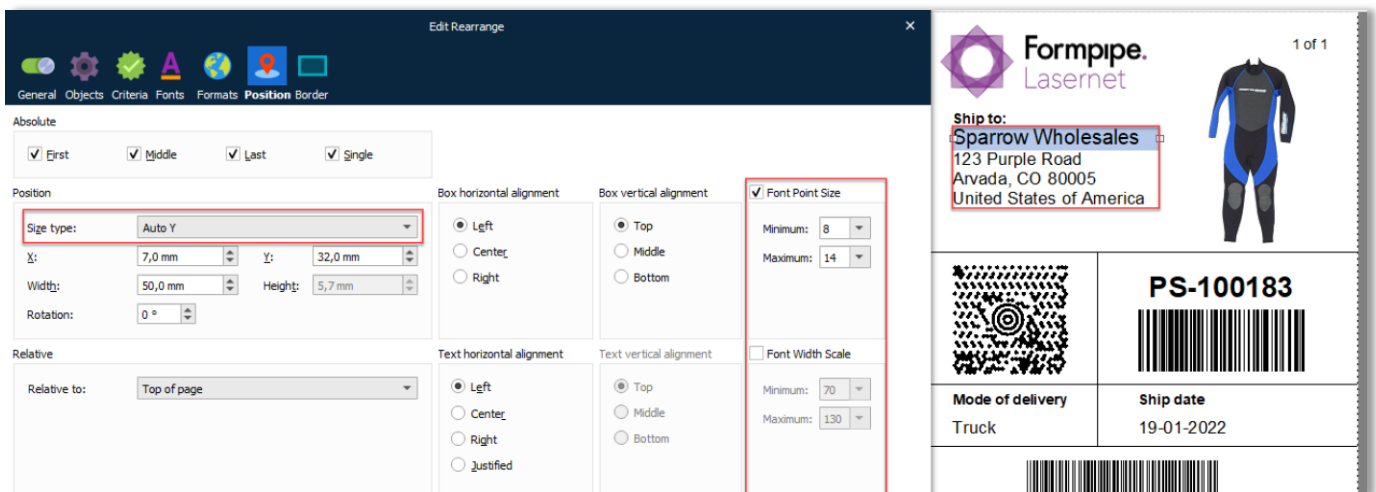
Edit Rearrange

General Objects Criteria Fonts Formats Position Border

Absolute

First Middle Last Single

Position

Size type: Auto Y

X: 7,0 mm Y: 32,0 mm

Width: 50,0 mm Height: 5,7 mm

Rotation: 0 °

Relative

Relative to: Top of page

Box horizontal alignment

Left
Center
Right

Box vertical alignment

Top
Middle
Bottom

Font Point Size

Minimum: 8
Maximum: 14

Text horizontal alignment

Left
Center
Right
Justified

Text vertical alignment

Top
Middle
Bottom

Font Width Scale

Minimum: 70
Maximum: 130

Formpipe.
Lasernet

1 of 1

Ship to:
Sparrow Wholesales
123 Purple Road
Arvada, CO 80005
United States of America

PS-100183

| Mode of delivery | Ship date |
|---|---|
| Truck | 19-01-2022 |